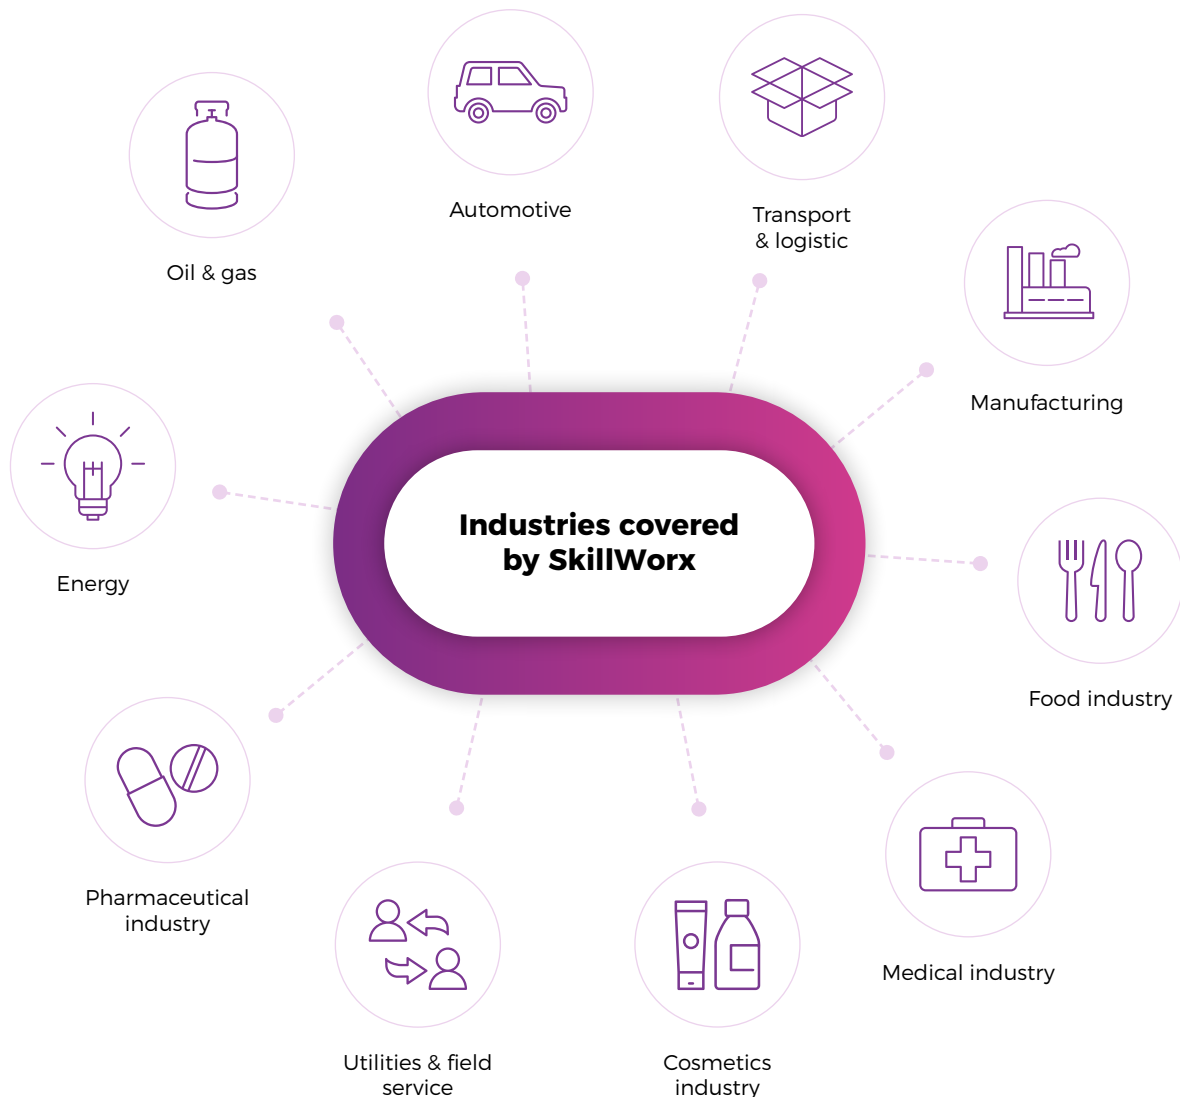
Industries covered by SkillWorx

Oil & gas

Automotive

Transport & logistic

Manufacturing

Energy

Food industry

Pharmaceutical industry

Medical industry

Utilities & field service

Cosmetics industry